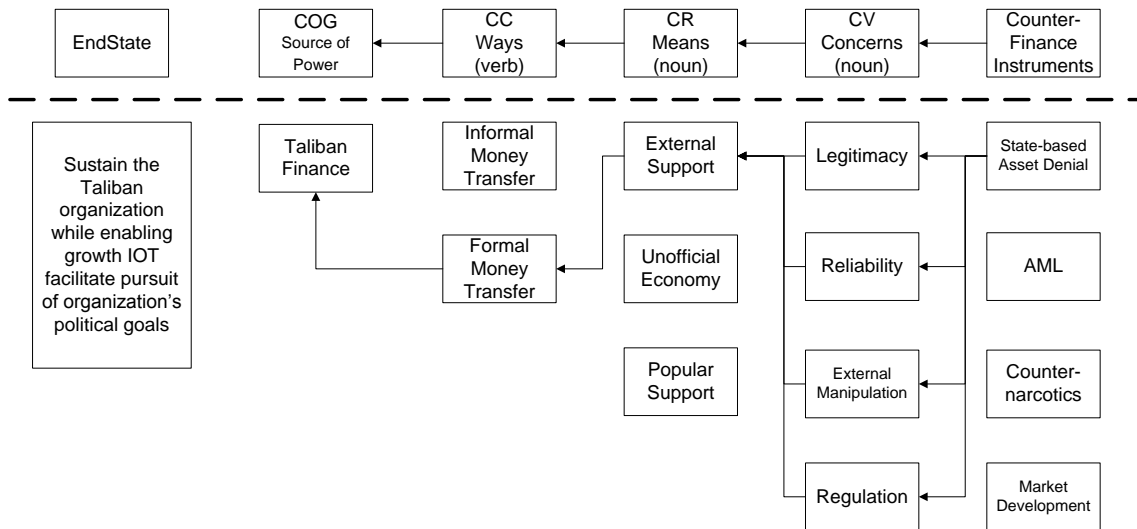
EndState

COG
Source of Power

CC
Ways
(verb)

CR
Means
(noun)

CV
Concerns
(noun)

Counter-Finance Instruments

Sustain the Taliban organization while enabling growth IOT facilitate pursuit of organization's political goals

Taliban Finance

Informal Money Transfer

Formal Money Transfer

External Support

Unofficial Economy

Popular Support

Legitimacy

Reliability

External Manipulation

Regulation

State-based Asset Denial

AML

Counter-narcotics

Market Development